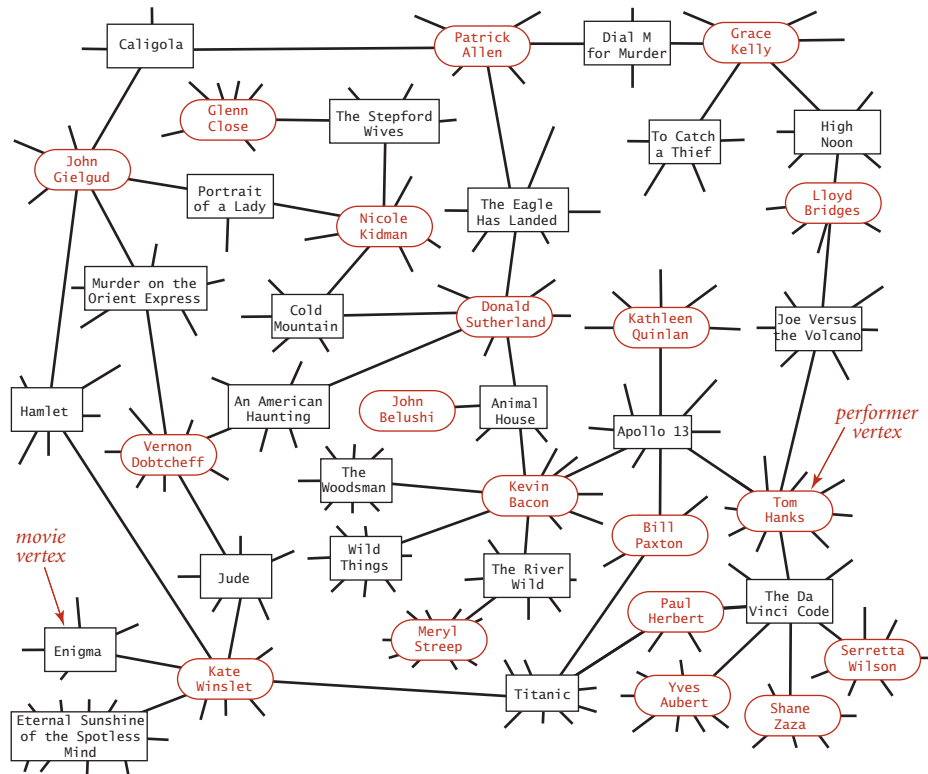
Caligola

Patrick Allen

Dial M for Murder

Grace Kelly

Glenn Close

The Stepford Wives

To Catch a Thief

High Noon

John Gielgud

Portrait of a Lady

Nicole Kidman

The Eagle Has Landed

Lloyd Bridges

Murder on the Orient Express

Cold Mountain

Donald Sutherland

Kathleen Quinlan

Joe Versus the Volcano

Hamlet

An American Haunting

John Belushi

Animal House

Apollo 13

performer vertex

Vernon Dobtcheff

The Woodsman

Kevin Bacon

Tom Hanks

movie vertex

Wild Things

Bill Paxton

Jude

The River Wild

The Da Vinci Code

Paul Herbert

Enigma

Meryl Streep

Serretta Wilson

Kate Winslet

Titanic

Yves Aubert

Shane Zaza

Eternal Sunshine of the Spotless Mind